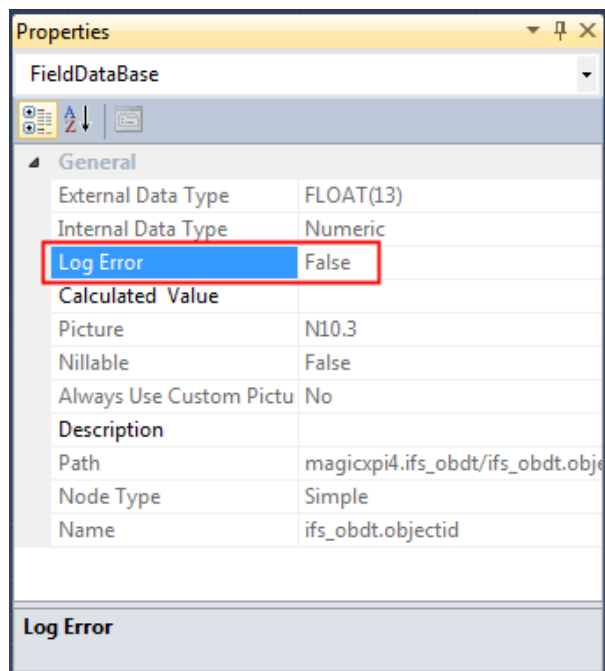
Properties

FieldDataBase

General

| | |
|---|---|
| External Data Type | FLOAT(13) |
| Internal Data Type | Numeric |
| Log Error | False |
| Calculated Value | |
| Picture | N10.3 |
| Nillable | False |
| Always Use Custom Pictu | No |
| Description | |
| Path | magicxpi4.ifs_obdt/ifs_obdt.obje |
| Node Type | Simple |
| Name | ifs_obdt.objectid |

Log Error